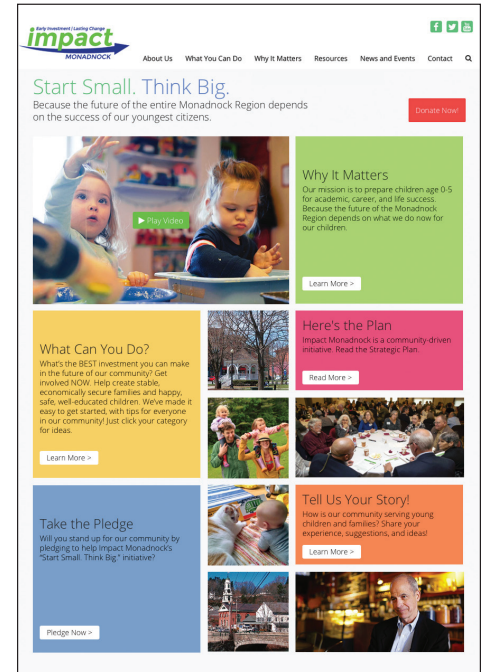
Early Investment | Lasting Change
impact
MONADNOCK

About Us What You Can Do Why It Matters Resources News and Events Contact

Start Small. Think Big.
Because the future of the entire Monadnock Region depends on the success of our youngest citizens.

Donate Now!

Play Video

Why It Matters
Our mission is to prepare children age 0-5 for academic, career, and life success. Because the future of the Monadnock Region depends on what we do now for our children.

Learn More >

What Can You Do?
What's the BEST investment you can make in the future of our community? Get involved NOW. Help create stable, economically secure families and happy, safe, well-educated children. We've made it easy to get started, with tips for everyone in our community! Just click your category for ideas.

Learn More >

Here's the Plan
Impact Monadnock is a community-driven initiative. Read the Strategic Plan.

Read More >

Take the Pledge
Will you stand up for our community by pledging to help Impact Monadnock's "Start Small. Think Big." initiative?

Pledge Now >

Tell Us Your Story!
How is our community serving young children and families? Share your experience, suggestions, and ideas!

Learn More >